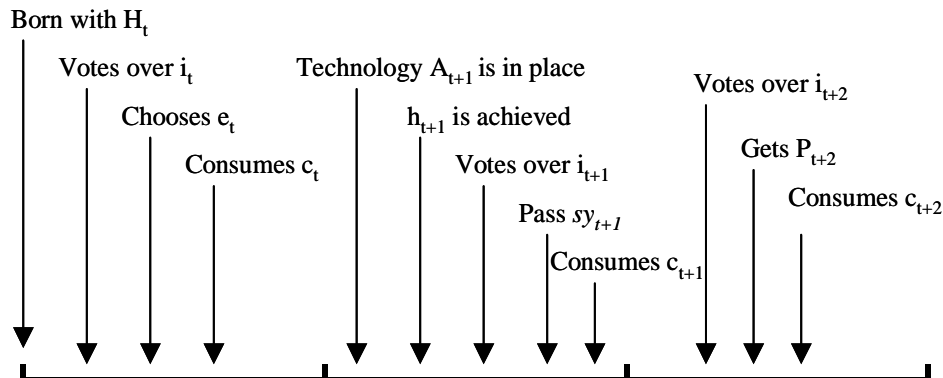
Born with $H_t$

Votes over $i_t$

Chooses $e_t$

Consumes $c_t$

Technology $A_{t+1}$ is in place

$h_{t+1}$ is achieved

Votes over $i_{t+1}$

Pass $sy_{t+1}$

Consumes $c_{t+1}$

Votes over $i_{t+2}$

Gets $P_{t+2}$

Consumes $c_{t+2}$